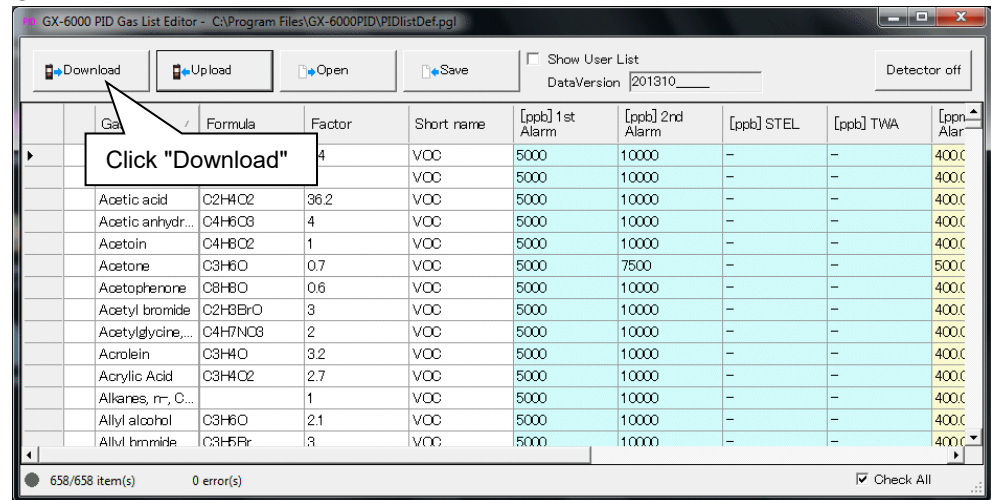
GX-6000 PID Gas List Editor - C:\Program Files\GX-6000PID\PIDlistDef.pgl

Download
Upload
Open
Save
Show User List
DataVersion 201310____
Detector off

Click "Download"

| | | Ga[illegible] | Formula | Factor | Short name | [ppb] 1st Alarm | [ppb] 2nd Alarm | [ppb] STEL | [ppb] TWA | [ppm] Alar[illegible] |
|---|---|---|---|---|---|---|---|---|---|---|
| ▸ | | | | 4 | VOC | 5000 | 10000 | – | – | 400.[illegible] |
| | | | | | VOC | 5000 | 10000 | – | – | 400.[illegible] |
| | | Acetic acid | C2H4O2 | 36.2 | VOC | 5000 | 10000 | – | – | 400.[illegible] |
| | | Acetic anhydr... | C4H6O3 | 4 | VOC | 5000 | 10000 | – | – | 400.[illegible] |
| | | Acetoin | C4H8O2 | 1 | VOC | 5000 | 10000 | – | – | 400.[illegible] |
| | | Acetone | C3H6O | 0.7 | VOC | 5000 | 7500 | – | – | 500.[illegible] |
| | | Acetophenone | C8H8O | 0.6 | VOC | 5000 | 10000 | – | – | 400.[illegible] |
| | | Acetyl bromide | C2H3BrO | 3 | VOC | 5000 | 10000 | – | – | 400.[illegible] |
| | | Acetylglycine,... | C4H7NO3 | 2 | VOC | 5000 | 10000 | – | – | 400.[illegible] |
| | | Acrolein | C3H4O | 3.2 | VOC | 5000 | 10000 | – | – | 400.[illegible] |
| | | Acrylic Acid | C3H4O2 | 2.7 | VOC | 5000 | 10000 | – | – | 400.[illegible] |
| | | Alkanes, n-, C... | | 1 | VOC | 5000 | 10000 | – | – | 400.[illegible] |
| | | Allyl alcohol | C3H6O | 2.1 | VOC | 5000 | 10000 | – | – | 400.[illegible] |
| | | Allyl bromide | C3H5Br | 3 | VOC | 5000 | 10000 | – | – | 400.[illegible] |

658/658 item(s)
0 error(s)
Check All